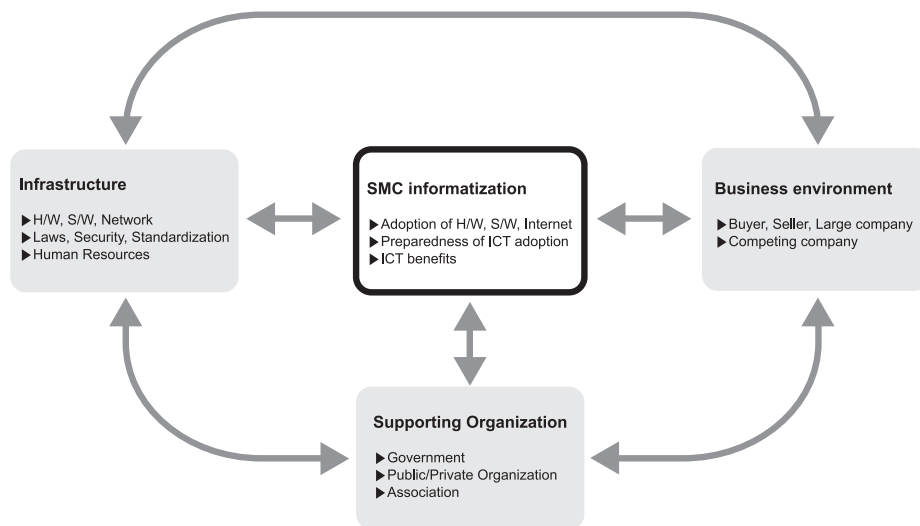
Infrastructure

▶H/W, S/W, Network
▶Laws, Security, Standardization
▶Human Resources

SMC informatization

▶Adoption of H/W, S/W, Internet
▶Preparedness of ICT adoption
▶ICT benefits

Business environment

▶Buyer, Seller, Large company
▶Competing company

Supporting Organization

▶Government
▶Public/Private Organization
▶Association